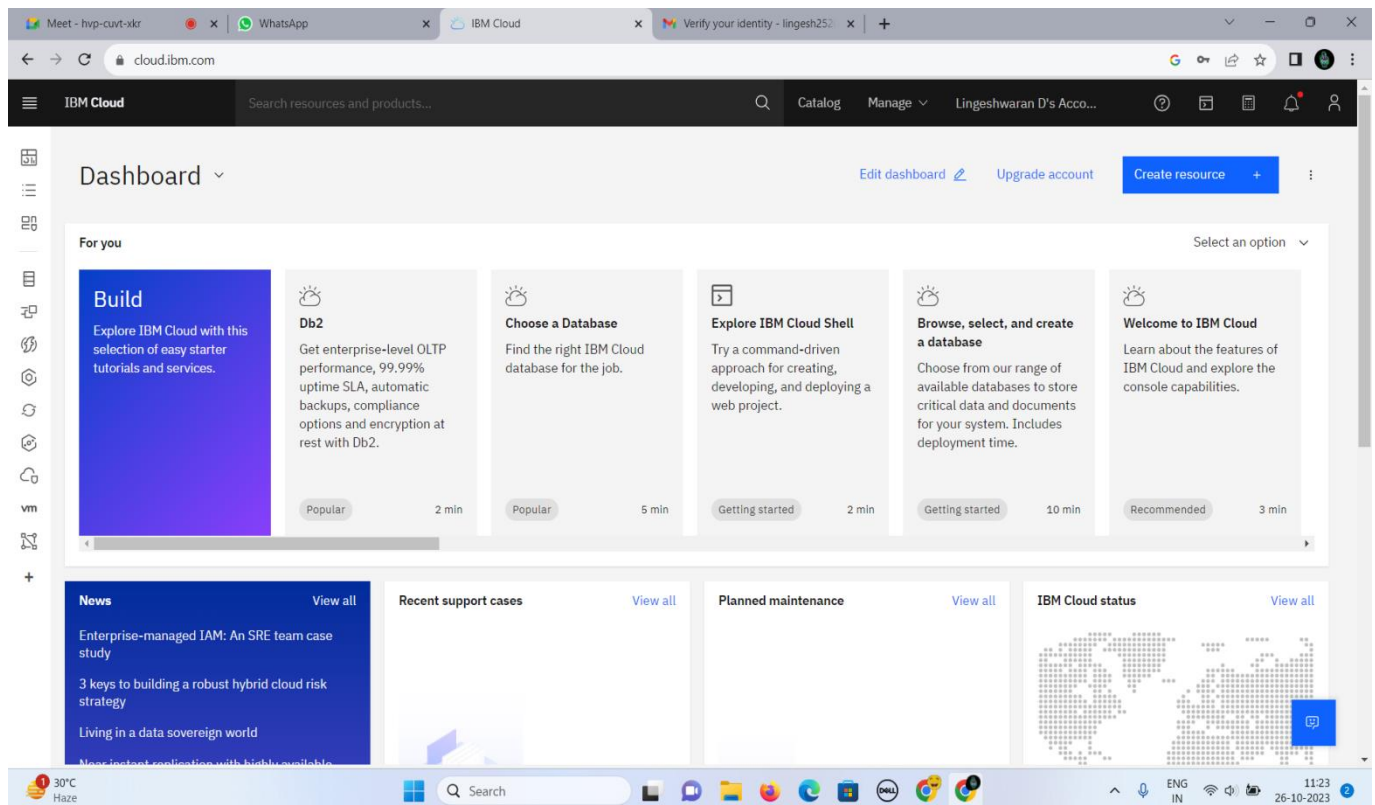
Meet - hvp-cuvt-xkr | WhatsApp | IBM Cloud | Verify your identity - lingesh252

cloud.ibm.com

IBM Cloud | Search resources and products... | Catalog | Manage | Lingeshwaran D's Acco...

Dashboard

Edit dashboard | Upgrade account | Create resource +

For you

Select an option

Build
Explore IBM Cloud with this selection of easy starter tutorials and services.

Db2
Get enterprise-level OLTP performance, 99.99% uptime SLA, automatic backups, compliance options and encryption at rest with Db2.
Popular 2 min

Choose a Database
Find the right IBM Cloud database for the job.
Popular 5 min

Explore IBM Cloud Shell
Try a command-driven approach for creating, developing, and deploying a web project.
Getting started 2 min

Browse, select, and create a database
Choose from our range of available databases to store critical data and documents for your system. Includes deployment time.
Getting started 10 min

Welcome to IBM Cloud
Learn about the features of IBM Cloud and explore the console capabilities.
Recommended 3 min

News View all
Enterprise-managed IAM: An SRE team case study
3 keys to building a robust hybrid cloud risk strategy
Living in a data sovereign world
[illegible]

Recent support cases View all

Planned maintenance View all

IBM Cloud status View all

vm

30°C Haze | Search | ENG IN | 11:23 26-10-2023